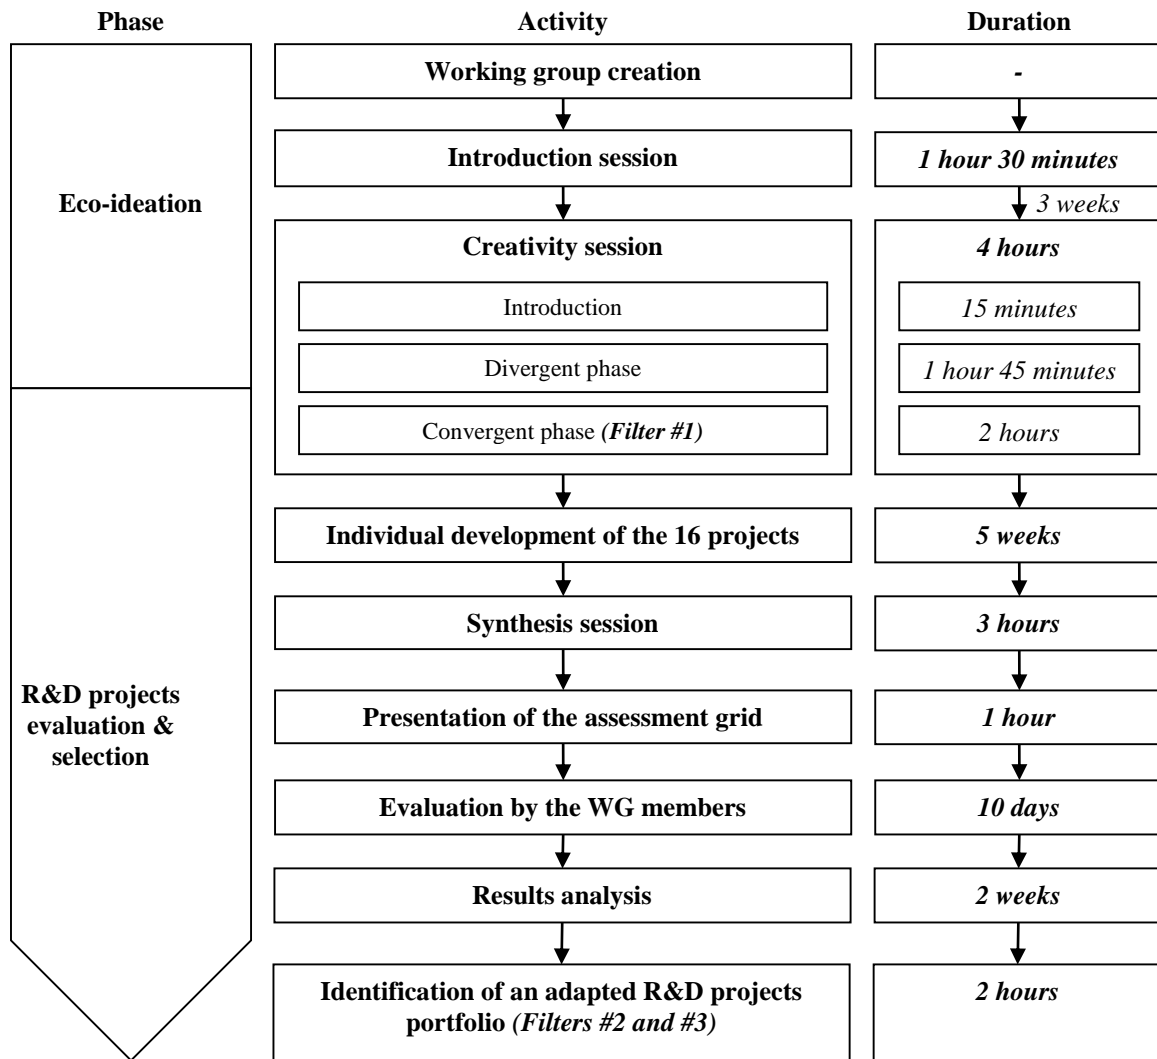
Phase

Eco-ideation

R&D projects evaluation & selection

Activity

Working group creation

Introduction session

Creativity session

Introduction

Divergent phase

Convergent phase *(Filter #1)*

Individual development of the 16 projects

Synthesis session

Presentation of the assessment grid

Evaluation by the WG members

Results analysis

Identification of an adapted R&D projects portfolio *(Filters #2 and #3)*

Duration

-

1 hour 30 minutes

3 weeks

4 hours

15 minutes

1 hour 45 minutes

2 hours

5 weeks

3 hours

1 hour

10 days

2 weeks

2 hours